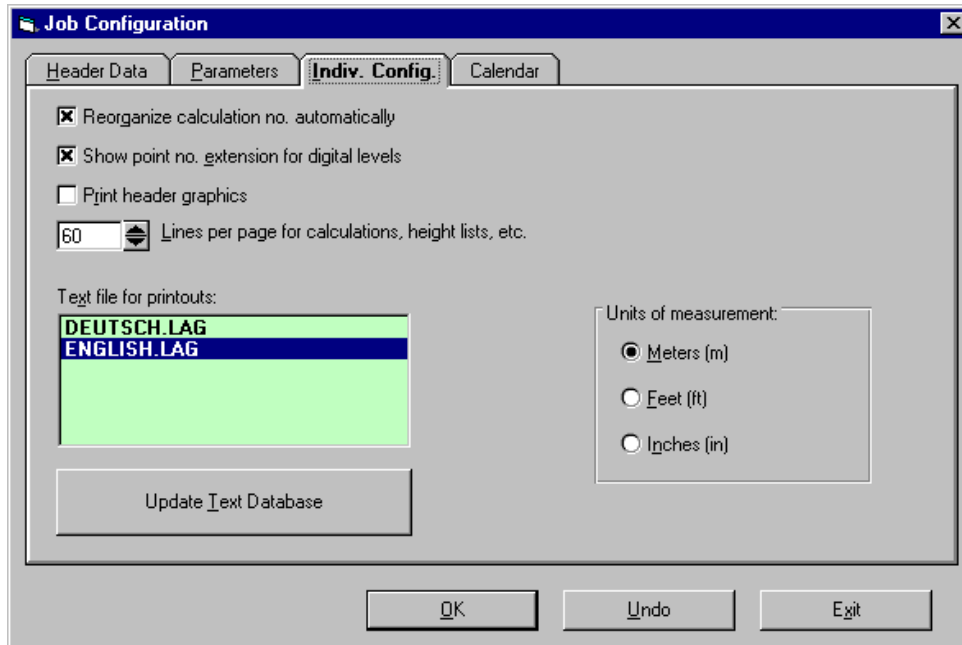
Job Configuration

Header Data | Parameters | Indiv. Config. | Calendar

Reorganize calculation no. automatically

Show point no. extension for digital levels

Print header graphics

60 Lines per page for calculations, height lists, etc.

Text file for printouts:

DEUTSCH.LAG
ENGLISH.LAG

Update Text Database

Units of measurement:

Meters (m)

Feet (ft)

Inches (in)

OK

Undo

Exit